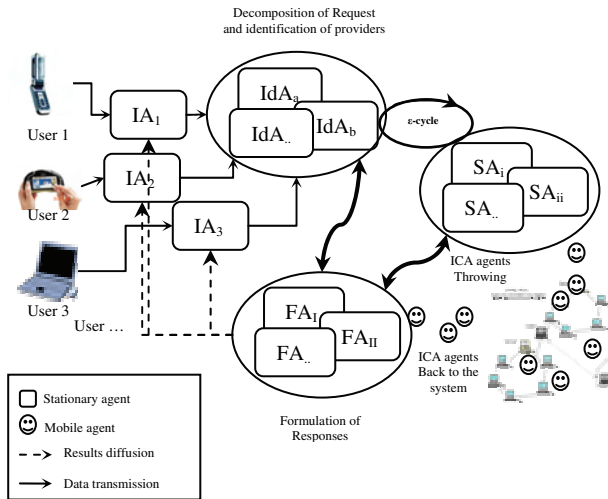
Decomposition of Request and identification of providers

User 1

User 2

User 3

User …

$IA_1$

$IA_2$

$IA_3$

$IdA_a$

$IdA_{..}$

$IdA_b$

ε-cycle

$SA_i$

$SA_{..}$

$SA_{ii}$

ICA agents Throwing

$FA_I$

$FA_{..}$

$FA_{II}$

ICA agents Back to the system

Formulation of Responses

Stationary agent

Mobile agent

Results diffusion

Data transmission